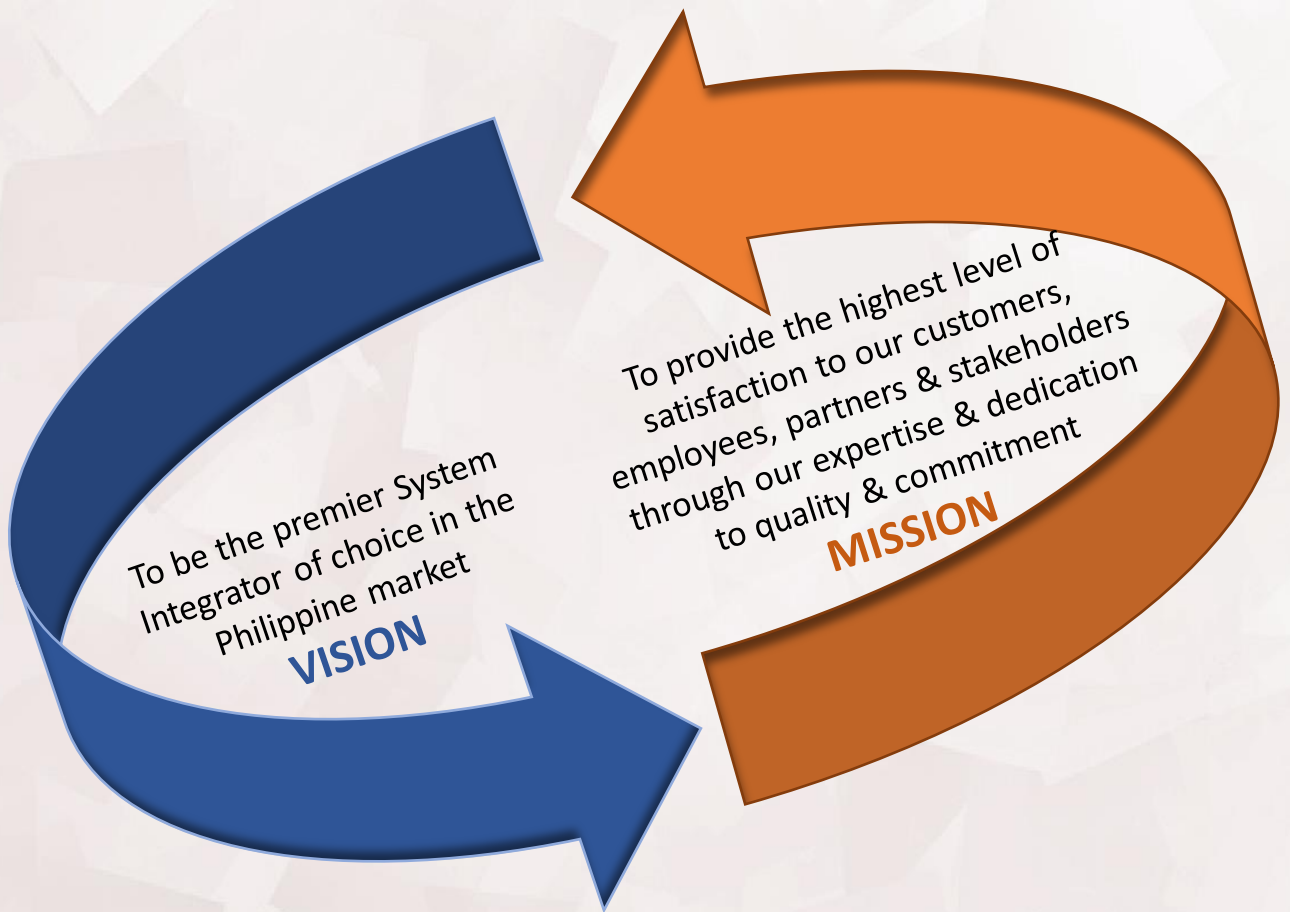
To be the premier System Integrator of choice in the Philippine market

VISION

To provide the highest level of satisfaction to our customers, employees, partners & stakeholders through our expertise & dedication to quality & commitment

MISSION